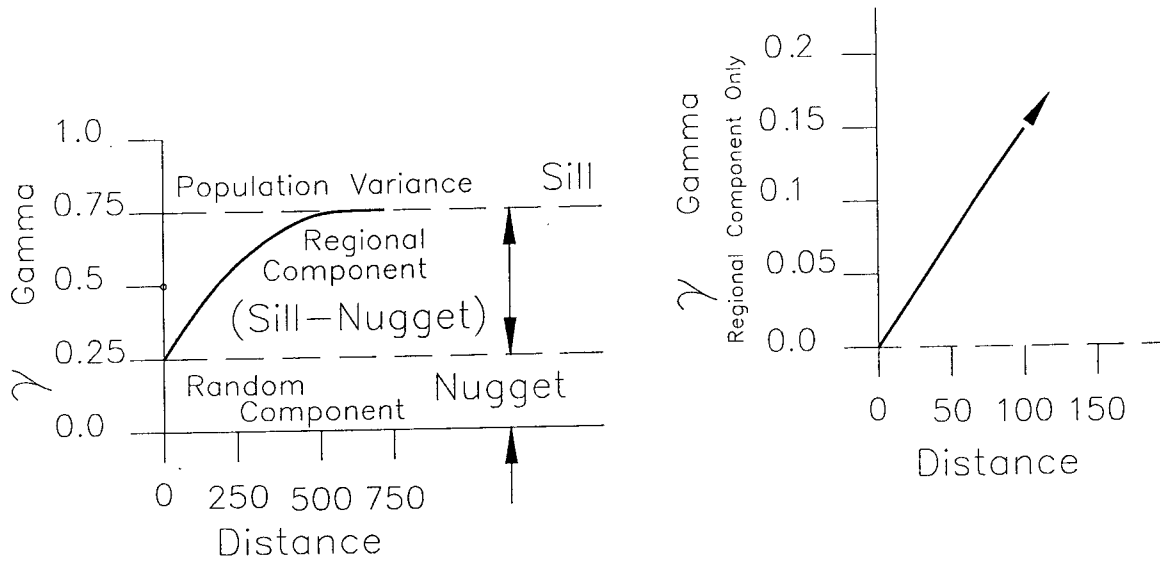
1.0
0.75
0.5
0.25
0.0
$\gamma$ Gamma
Population Variance
Sill
Regional Component
(Sill–Nugget)
Random Component
Nugget
0 250 500 750
Distance

0.2
0.15
0.1
0.05
0.0
$\gamma$ Gamma
Regional Component Only
0 50 100 150
Distance